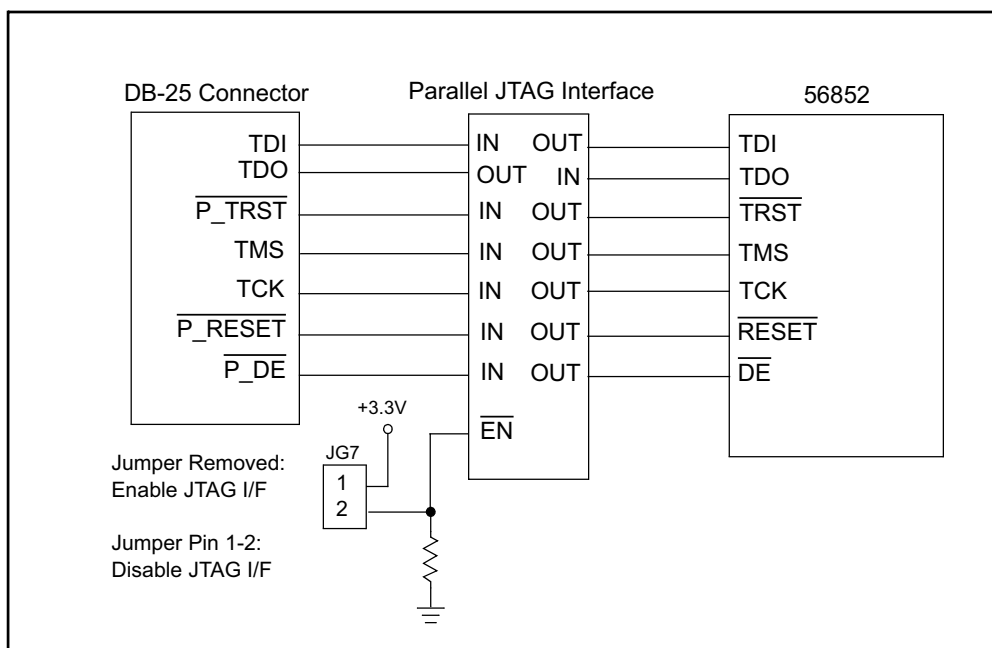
DB-25 Connector

Parallel JTAG Interface

56852

TDI
TDO
$\overline{\text{P\_TRST}}$
TMS
TCK
$\overline{\text{P\_RESET}}$
$\overline{\text{P\_DE}}$

IN OUT
OUT IN
IN OUT
IN OUT
IN OUT
IN OUT
IN OUT
$\overline{\text{EN}}$

TDI
TDO
$\overline{\text{TRST}}$
TMS
TCK
$\overline{\text{RESET}}$
$\overline{\text{DE}}$

+3.3V

JG7
1
2

Jumper Removed:
Enable JTAG I/F

Jumper Pin 1-2:
Disable JTAG I/F